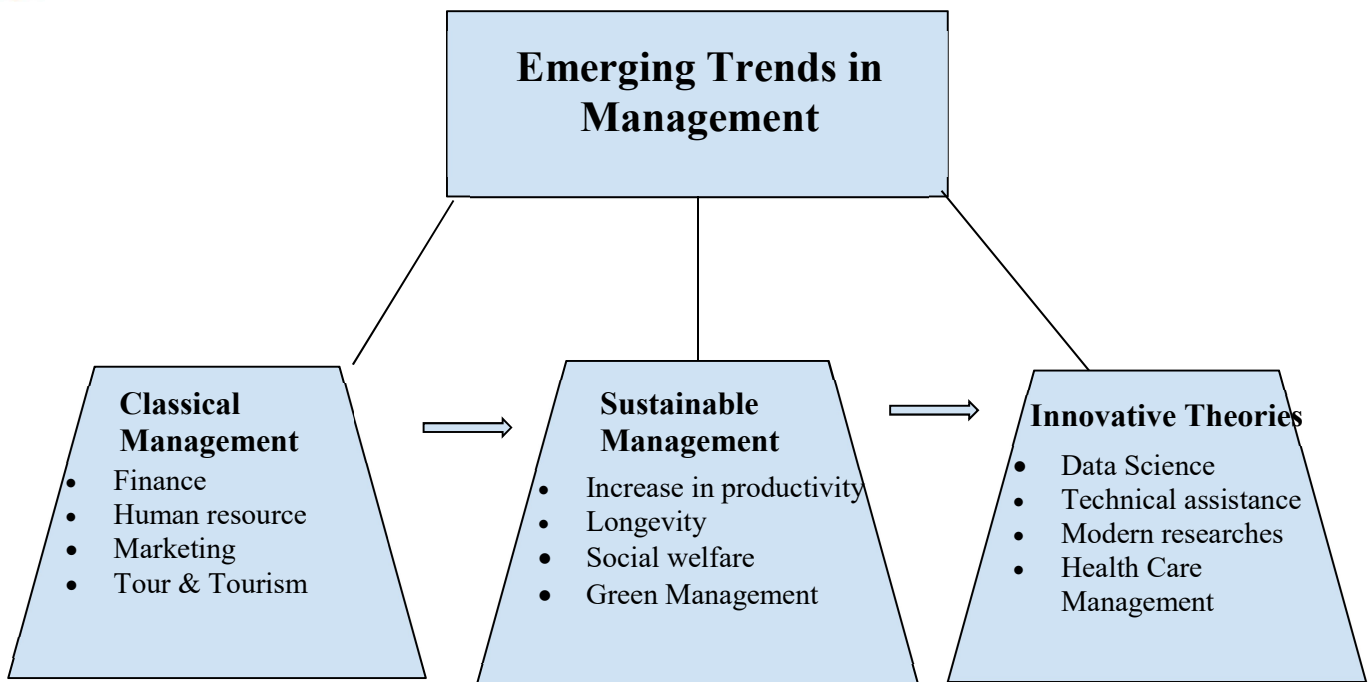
Emerging Trends in Management

Classical Management
- Finance
- Human resource
- Marketing
- Tour & Tourism

Sustainable Management
- Increase in productivity
- Longevity
- Social welfare
- Green Management

Innovative Theories
- Data Science
- Technical assistance
- Modern researches
- Health Care Management